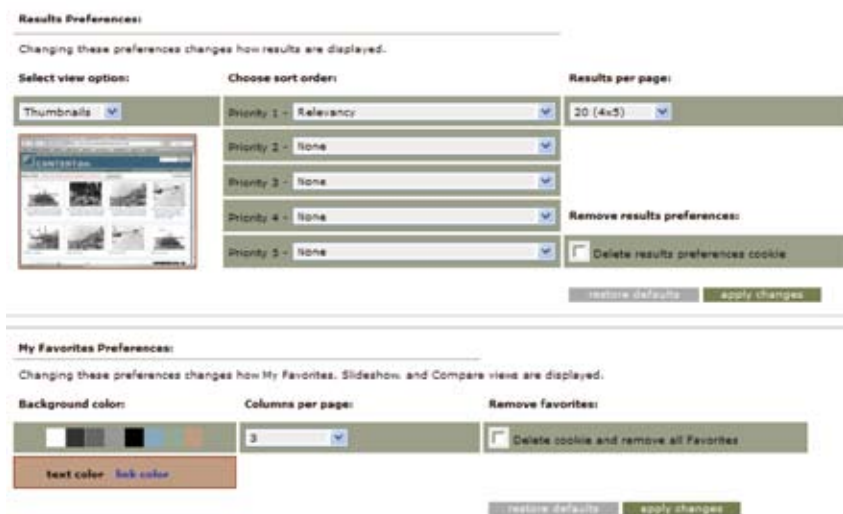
Results Preferences:

Changing these preferences changes how results are displayed.

Select view option:

Thumbnails

CONTENTdm

Choose sort order:

Priority 1 - Relevancy

Priority 2 - None

Priority 3 - None

Priority 4 - None

Priority 5 - None

Results per page:

20 (4x5)

Remove results preferences:

Delete results preferences cookie

restore defaults apply changes

My Favorites Preferences:

Changing these preferences changes how My Favorites, Slideshow, and Compare views are displayed.

Background color:

text color link color

Columns per page:

3

Remove favorites:

Delete cookie and remove all Favorites

restore defaults apply changes